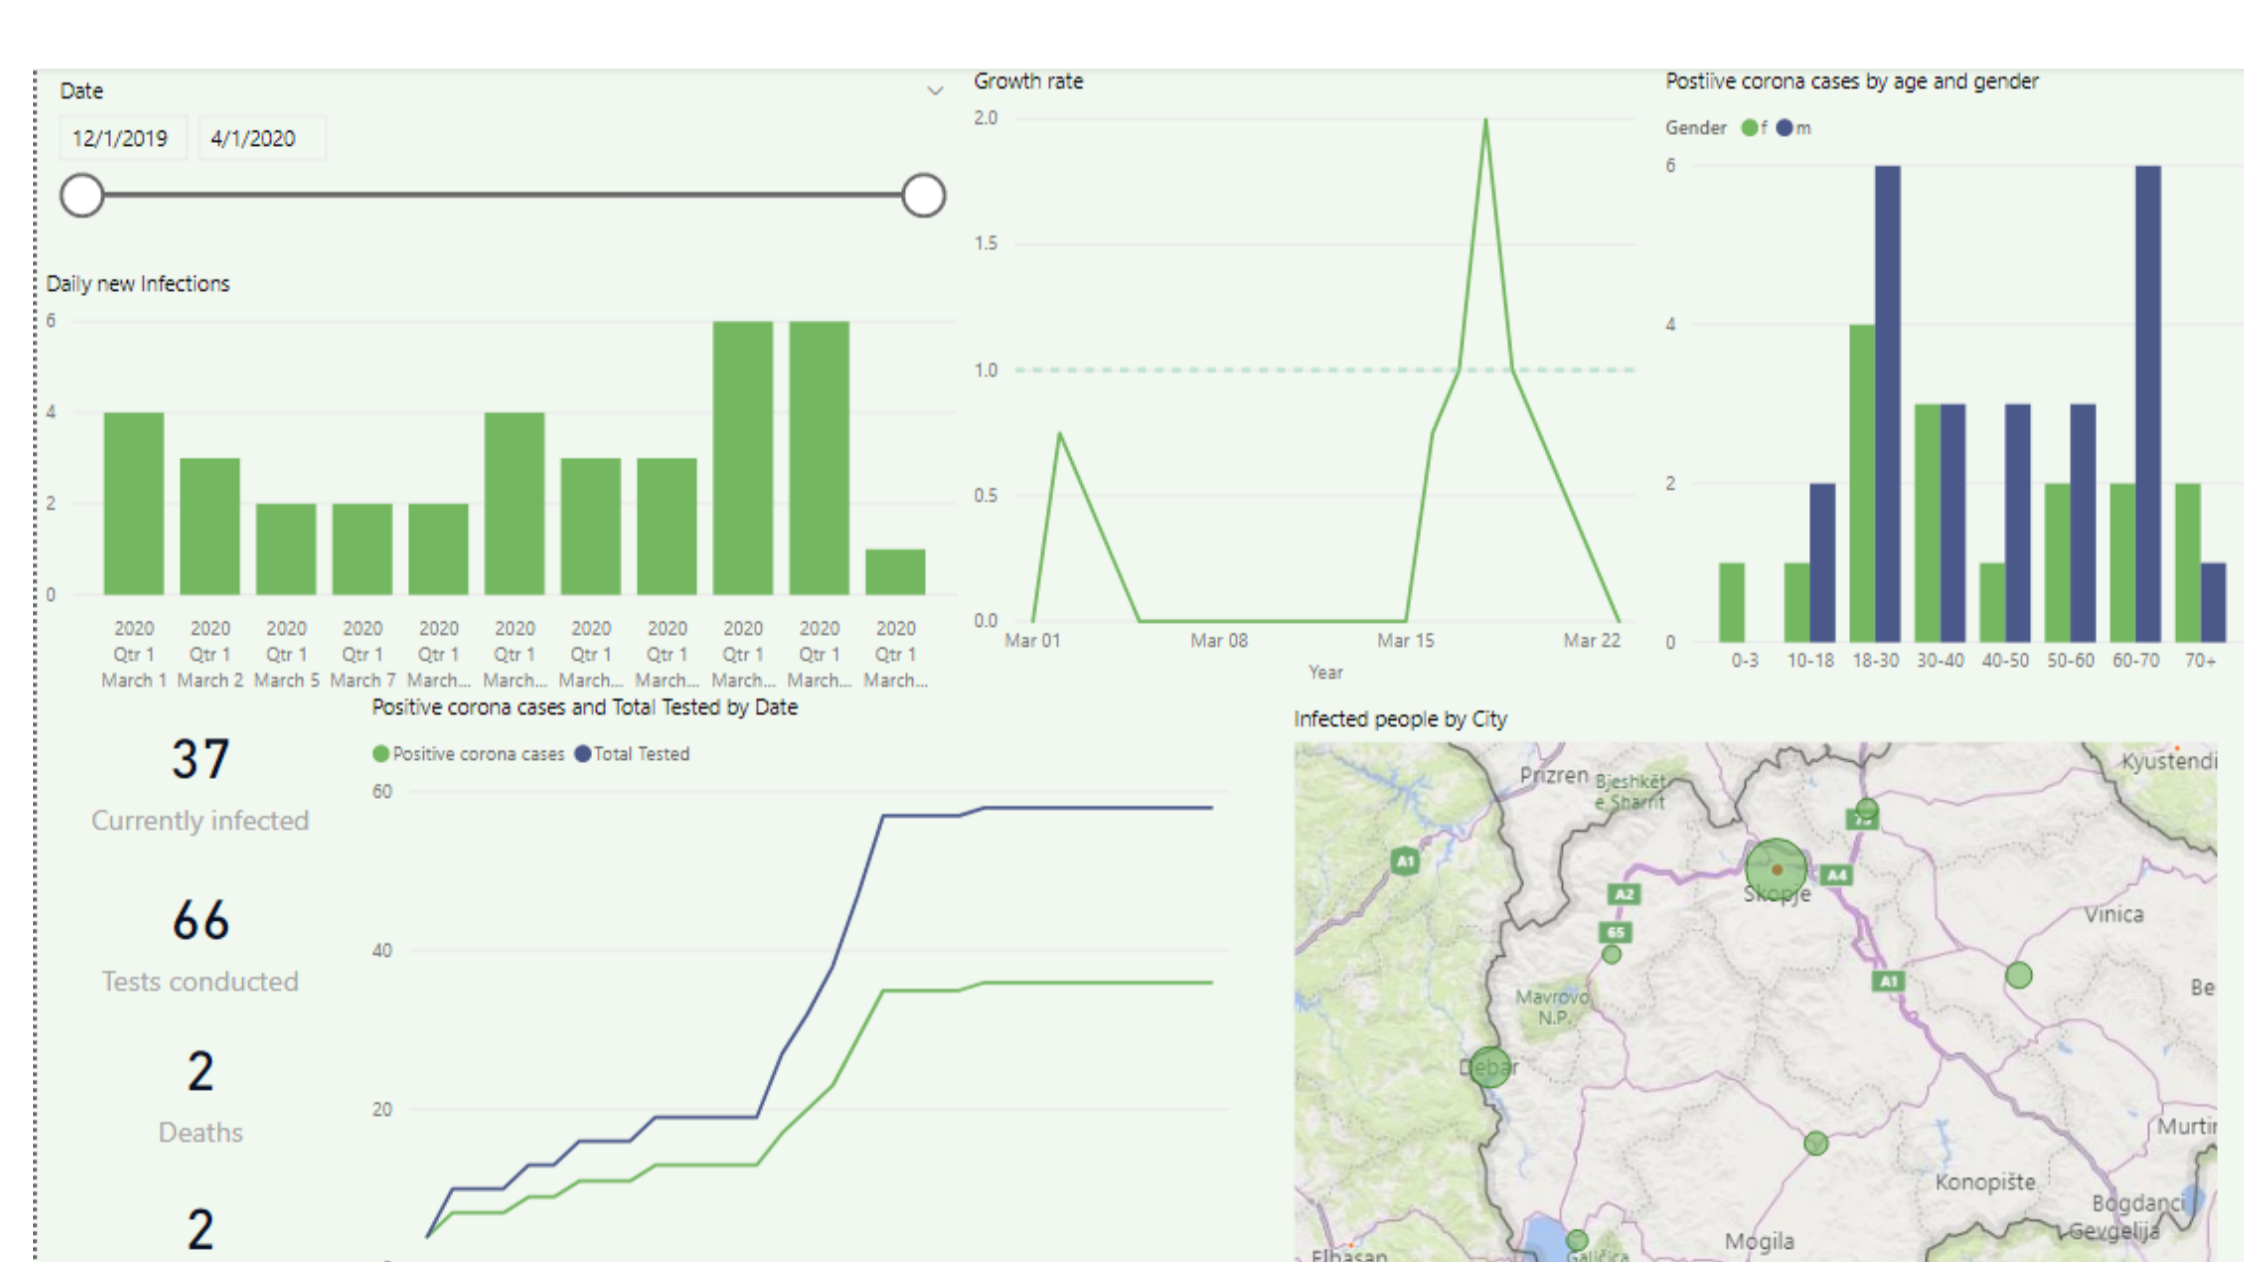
Date

12/1/2019 4/1/2020

Daily new Infections

6
4
2
0

2020 Qtr 1 March 1
2020 Qtr 1 March 2
2020 Qtr 1 March 5
2020 Qtr 1 March 7
2020 Qtr 1 March...
2020 Qtr 1 March...
2020 Qtr 1 March...
2020 Qtr 1 March...
2020 Qtr 1 March...
2020 Qtr 1 March...
2020 Qtr 1 March...

Growth rate

2.0
1.5
1.0
0.5
0.0

Mar 01 Mar 08 Mar 15 Mar 22

Year

Postiive corona cases by age and gender

Gender f m

6
4
2
0

0-3 10-18 18-30 30-40 40-50 50-60 60-70 70+

37
Currently infected

66
Tests conducted

2
Deaths

2

Positive corona cases and Total Tested by Date

Positive corona cases Total Tested

60
40
20

Infected people by City

Prizren Bjeshkët e Sharrit Kyustendi A1 A2 65 A4 Skopje Vinica A1 Mavrovo N.P. Be Debar Murtir Konopište Bogdanci Gevgelija Mogila Elbasan Galičica